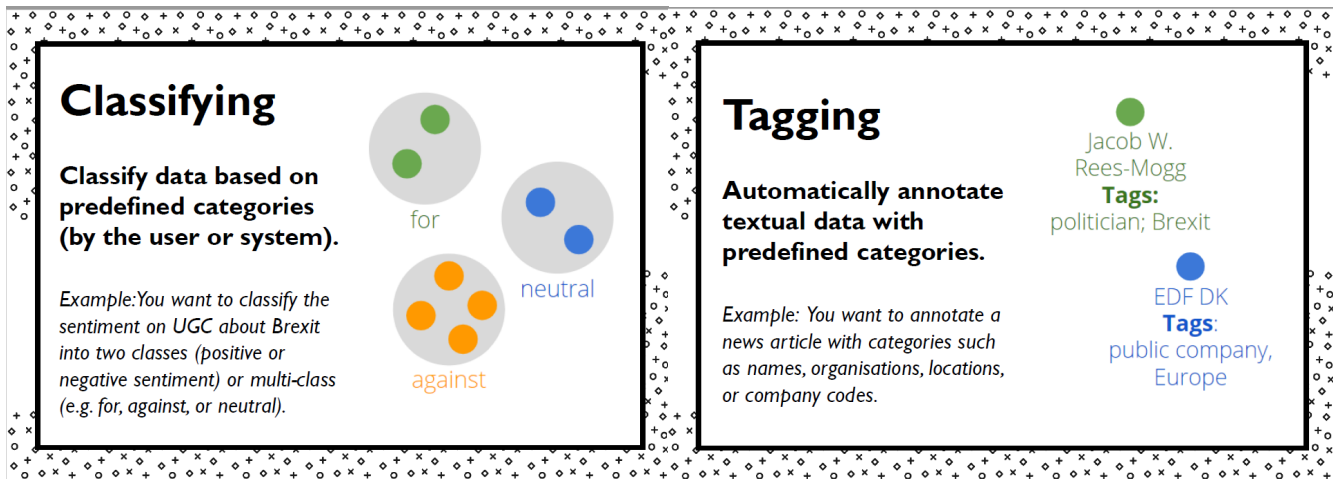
Classifying

Classify data based on predefined categories (by the user or system).

Example:You want to classify the sentiment on UGC about Brexit into two classes (positive or negative sentiment) or multi-class (e.g. for, against, or neutral).

for

neutral

against

Tagging

Automatically annotate textual data with predefined categories.

Example: You want to annotate a news article with categories such as names, organisations, locations, or company codes.

Jacob W. Rees-Mogg
Tags:
politician; Brexit

EDF DK
Tags:
public company, Europe